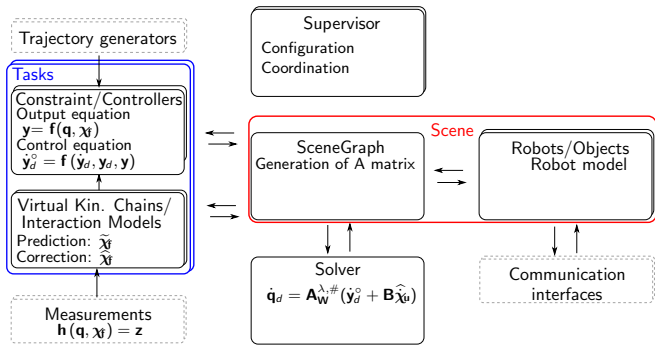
Trajectory generators

Tasks

Constraint/Controllers
Output equation
$\mathbf{y} = \mathbf{f}(\mathbf{q}, \chi_{\mathfrak{f}})$
Control equation
$\dot{\mathbf{y}}_d^{\circ} = \mathbf{f}(\dot{\mathbf{y}}_d, \mathbf{y}_d, \mathbf{y})$

Virtual Kin. Chains/ Interaction Models
Prediction: $\widetilde{\chi_{\mathfrak{f}}}$
Correction: $\widehat{\widetilde{\chi_{\mathfrak{f}}}}$

Measurements
$\mathbf{h}(\mathbf{q}, \chi_{\mathfrak{f}}) = \mathbf{z}$

Supervisor
Configuration
Coordination

Scene

SceneGraph
Generation of A matrix

Robots/Objects
Robot model

Solver
$\dot{\mathbf{q}}_d = \mathbf{A}_{\mathbf{W}}^{\lambda,\#}(\dot{\mathbf{y}}_d^{\circ} + \mathbf{B}\widehat{\chi_{\mathfrak{u}}})$

Communication interfaces